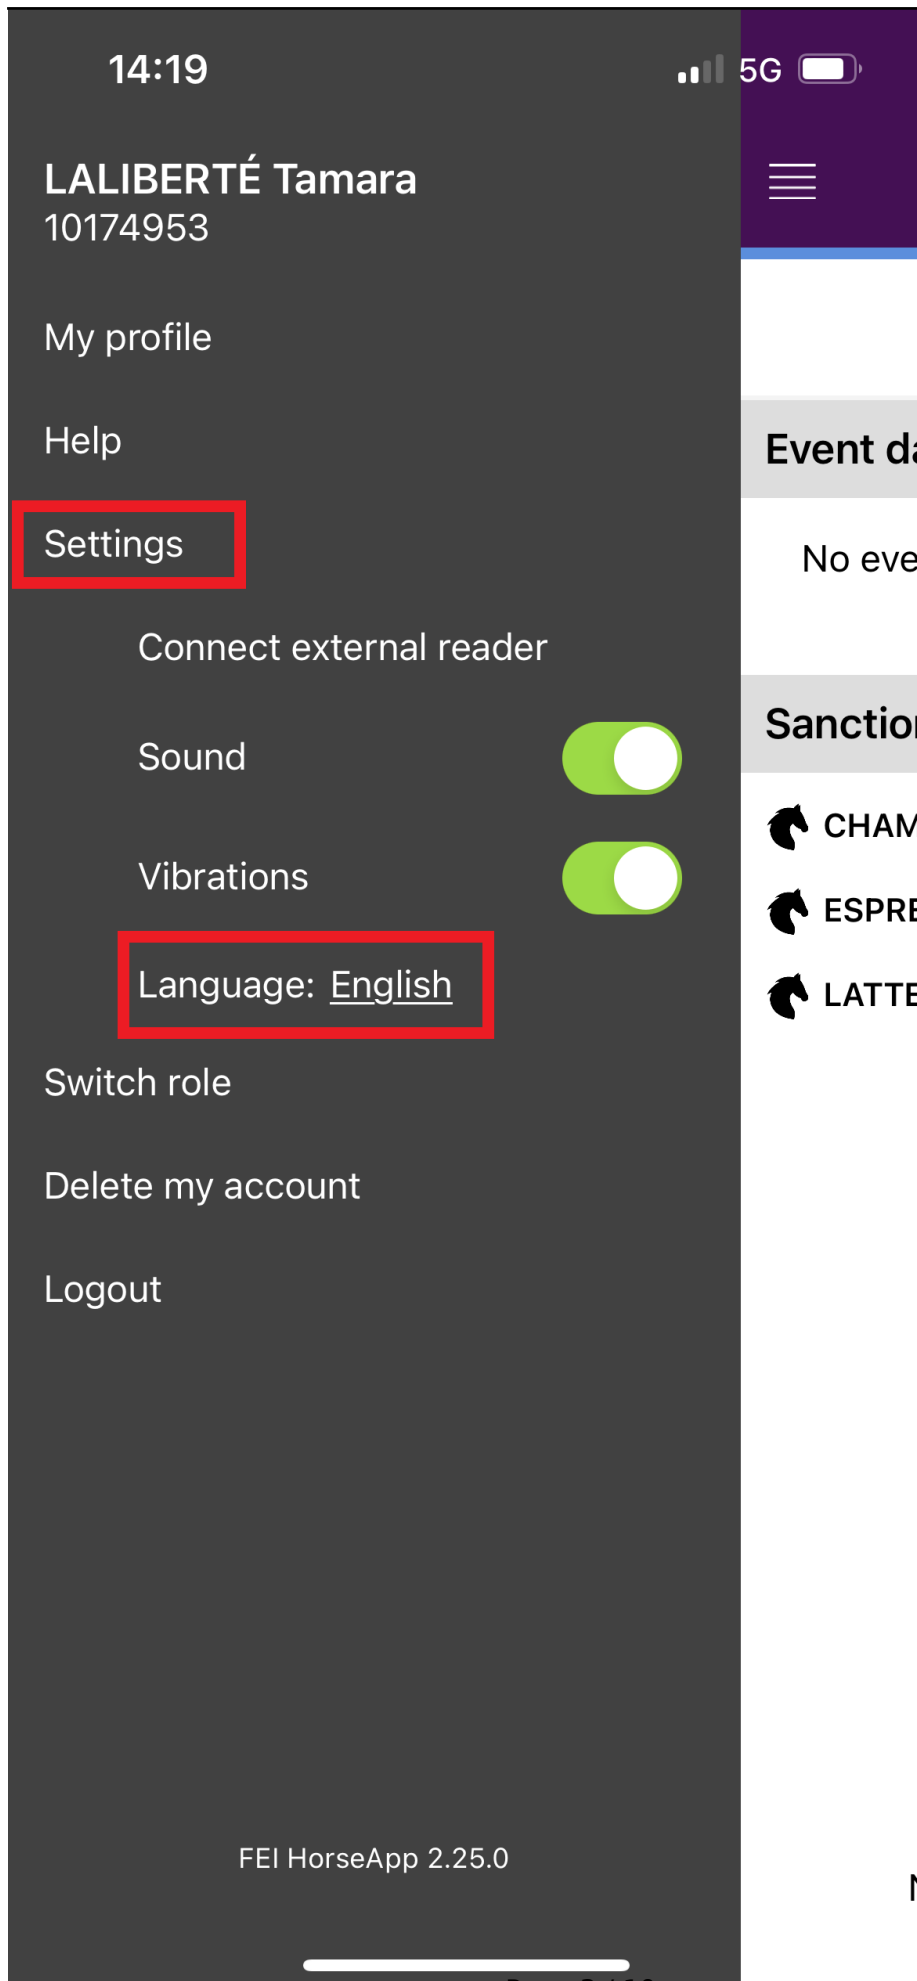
14:19

5G

LALIBERTÉ Tamara
10174953

My profile

Help

Settings

Connect external reader

Sound

Vibrations

Language: English

Switch role

Delete my account

Logout

FEI HorseApp 2.25.0

Event da

No eve

Sanctio

CHAM

ESPRE

LATTE